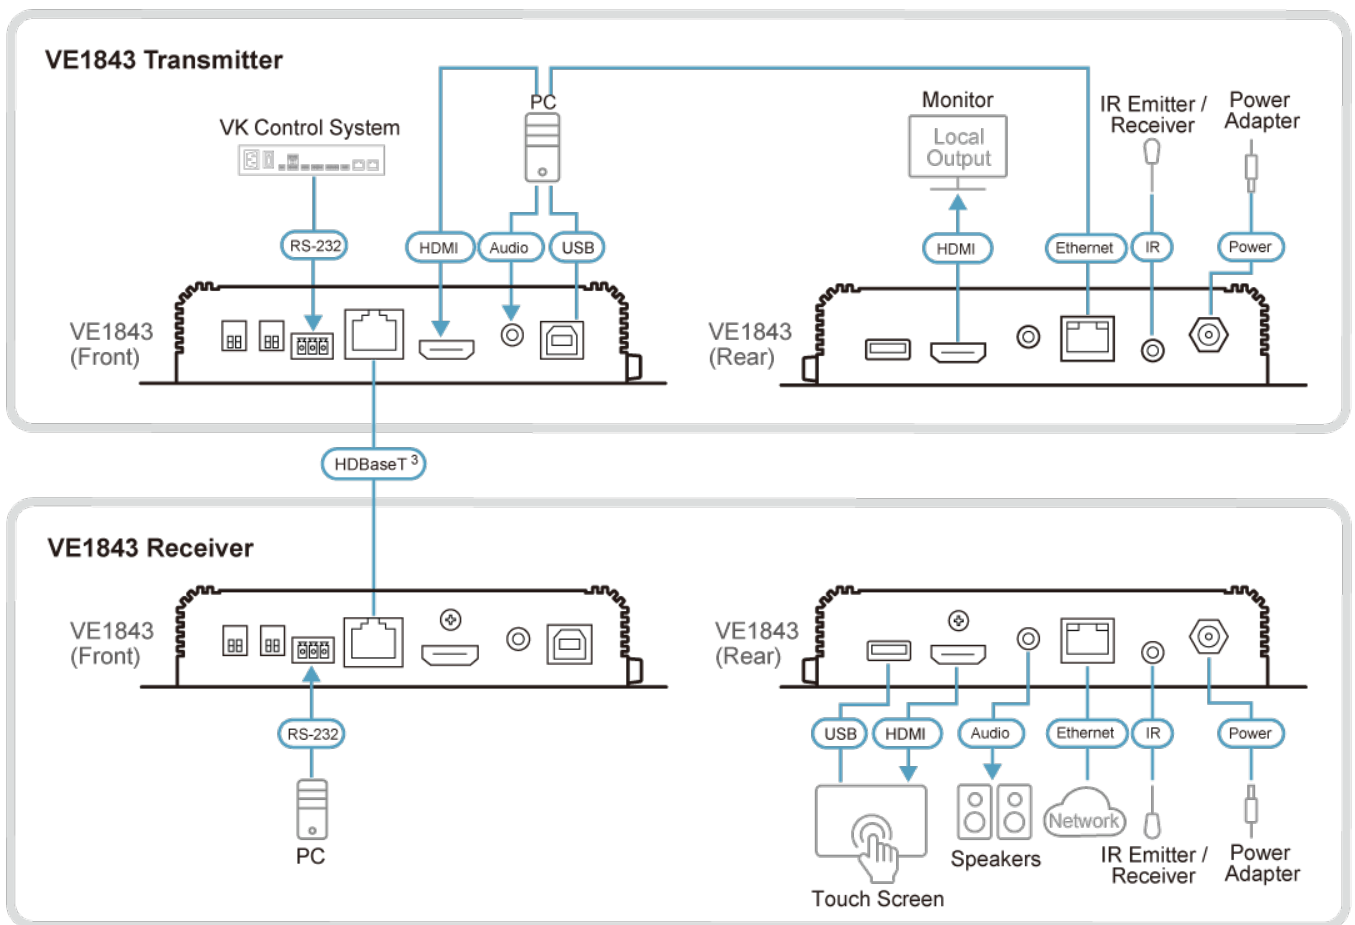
VE1843 Transmitter

PC

VK Control System

Monitor

Local Output

IR Emitter / Receiver

Power Adapter

RS-232

HDMI

Audio

USB

HDMI

Ethernet

IR

Power

VE1843 (Front)

VE1843 (Rear)

HDBaseT $^3$

VE1843 Receiver

VE1843 (Front)

VE1843 (Rear)

RS-232

PC

USB

HDMI

Audio

Ethernet

IR

Power

Network

Speakers

IR Emitter / Receiver

Power Adapter

Touch Screen